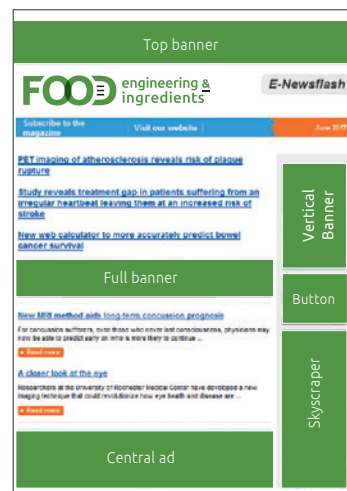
Top banner

FOOD engineering & ingredients

E-Newsflash

Subscribe to the magazine | Visit our website | June 2017

PET imaging of atherosclerosis reveals risk of plaque rupture

Study reveals treatment gap in patients suffering from an irregular heartbeat leaving them at an increased risk of stroke

New web calculator to more accurately predict bowel cancer survival

Full banner

New MRI method aids long-term concussion prognosis

For concussion sufferers, even those who never lost consciousness, physicians may now be able to predict early on who is more likely to continue ...

Read more

A closer look at the eye

Researchers at the University of Rochester Medical Center have developed a new imaging technique that could revolutionize how eye health and disease are ...

Read more

Central ad

Vertical Banner

Button

Skyscraper